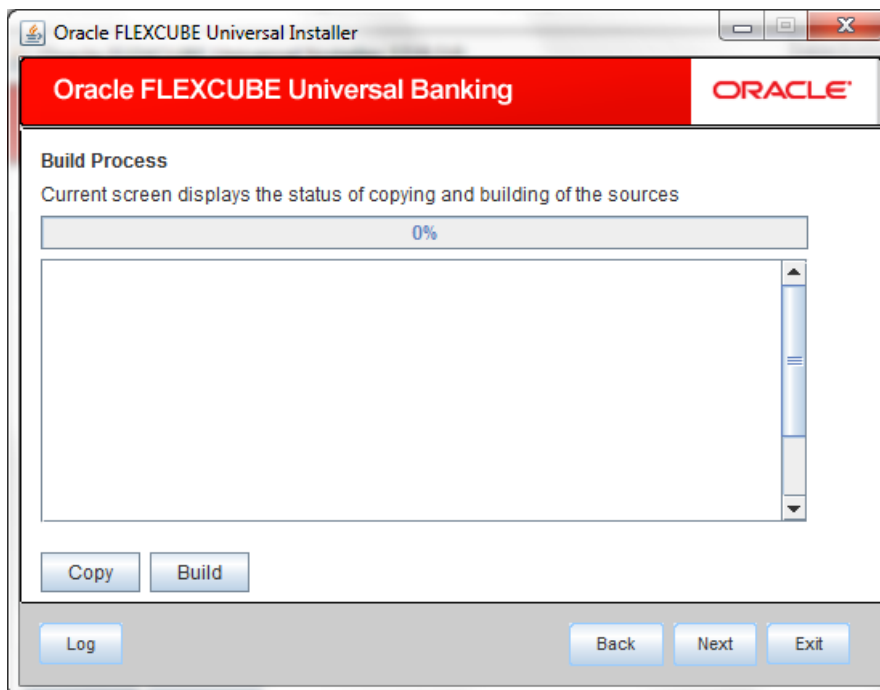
Oracle FLEXCUBE Universal Installer

Oracle FLEXCUBE Universal Banking

ORACLE

Build Process

Current screen displays the status of copying and building of the sources

0%

Copy

Build

Log

Back

Next

Exit